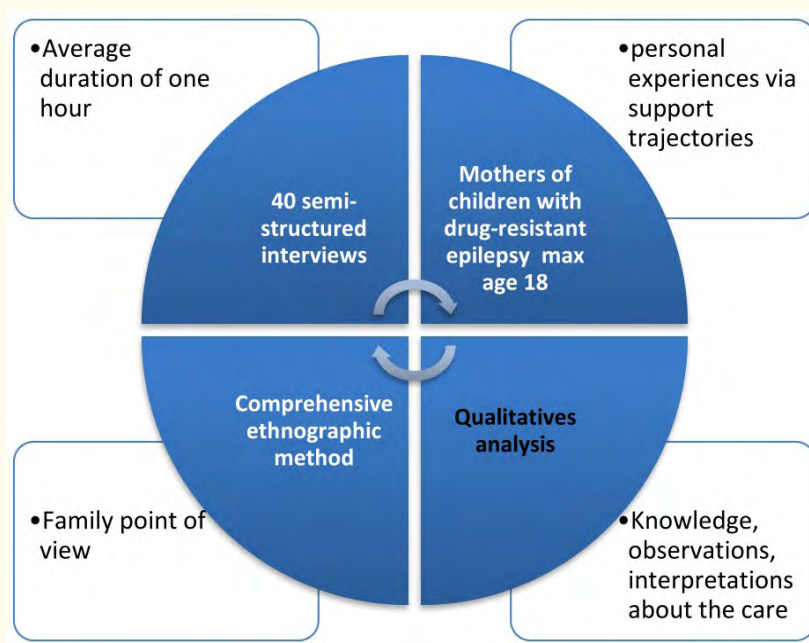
•Average duration of one hour

•personal experiences via support trajectories

40 semi-structured interviews

Mothers of children with drug-resistant epilepsy max age 18

Comprehensive ethnographic method

Qualitatives analysis

•Family point of view

•Knowledge, observations, interpretations about the care